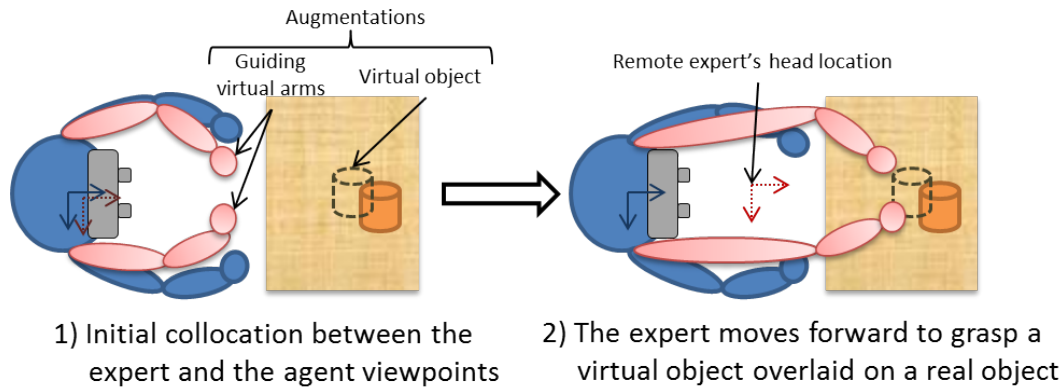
Augmentations

Guiding virtual arms

Virtual object

Remote expert's head location

1) Initial collocation between the expert and the agent viewpoints

2) The expert moves forward to grasp a virtual object overlaid on a real object